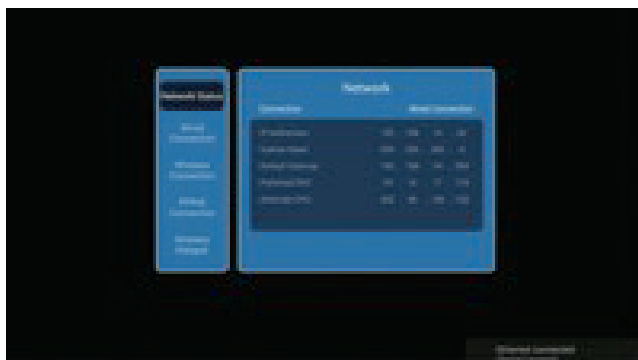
Network Status

Wired Connection

Wireless Connection

PPPoE Connection

Wireless Hotspot

Network

Connection

Wired Connection

IP Address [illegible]

Subnet Mask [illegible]

Default Gateway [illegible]

Preferred DNS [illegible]

Alternate DNS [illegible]

Ethernet connected